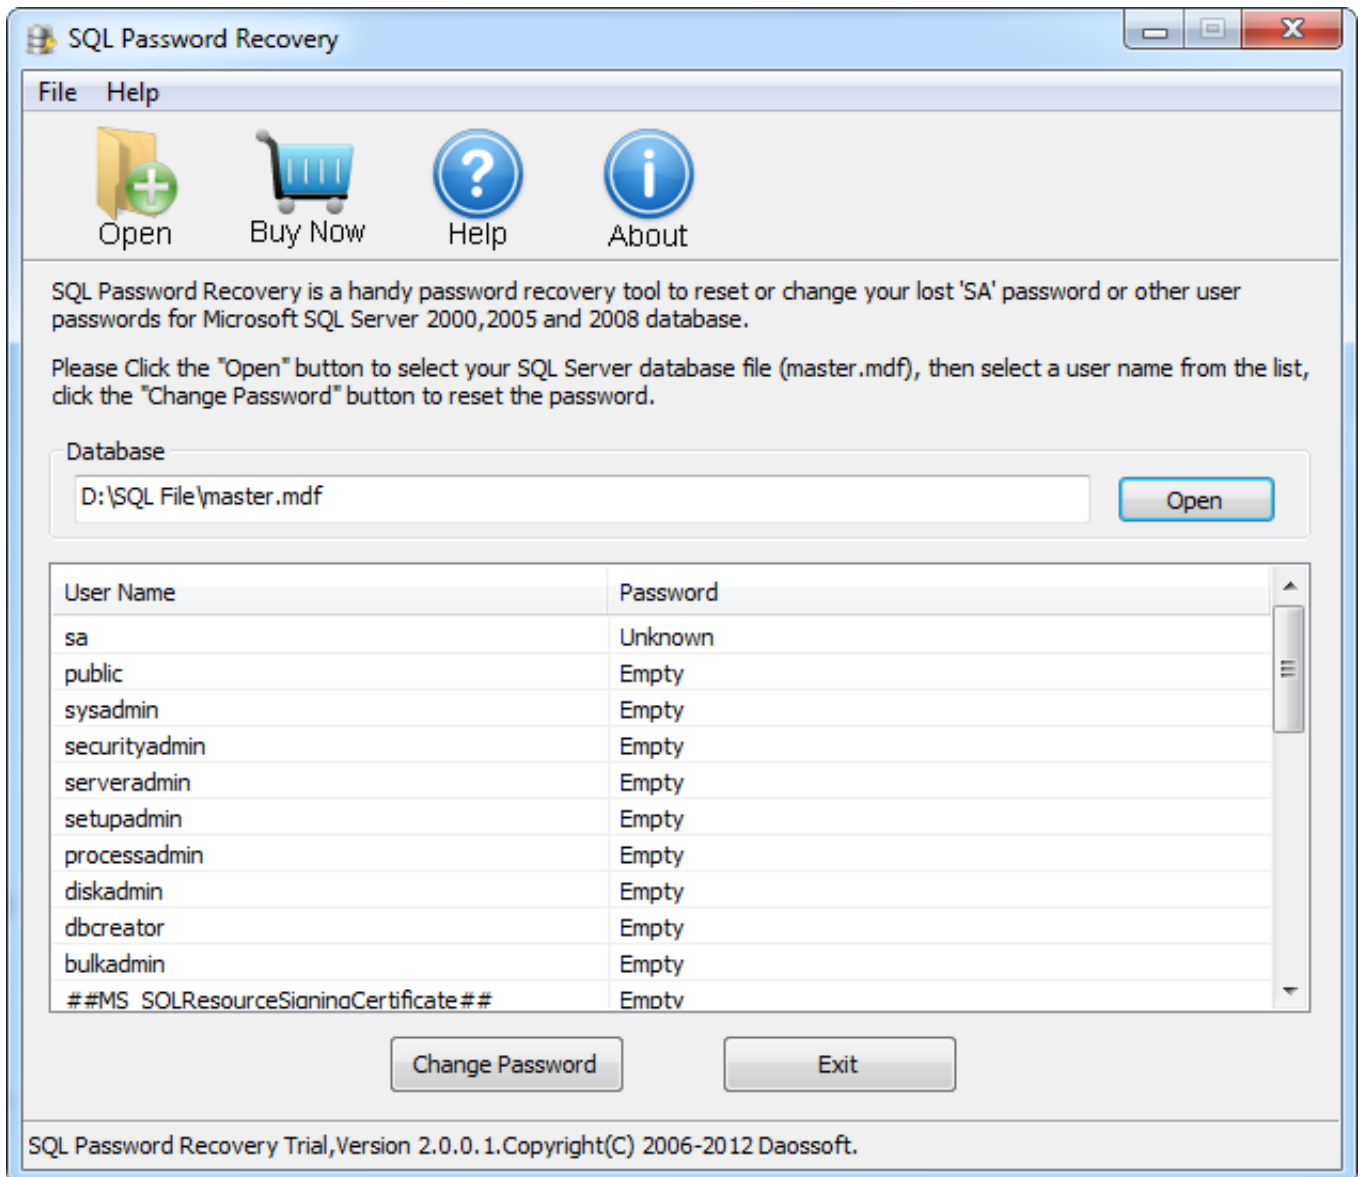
SQL Password Recovery

File Help

Open Buy Now Help About

SQL Password Recovery is a handy password recovery tool to reset or change your lost 'SA' password or other user passwords for Microsoft SQL Server 2000,2005 and 2008 database.

Please Click the "Open" button to select your SQL Server database file (master.mdf), then select a user name from the list, click the "Change Password" button to reset the password.

Database

D:\SQL File\master.mdf

Open

| User Name | Password |
|---|---|
| sa | Unknown |
| public | Empty |
| sysadmin | Empty |
| securityadmin | Empty |
| serveradmin | Empty |
| setupadmin | Empty |
| processadmin | Empty |
| diskadmin | Empty |
| dbcreator | Empty |
| bulkadmin | Empty |
| ##MS_SQLResourceSigningCertificate## | Empty |

Change Password Exit

SQL Password Recovery Trial,Version 2.0.0.1.Copyright(C) 2006-2012 Daossoft.